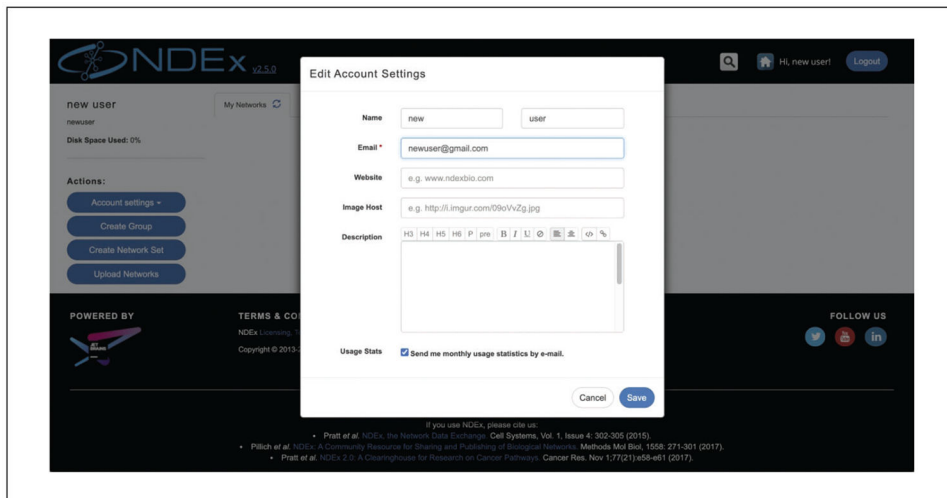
NDEx v2.5.0

Hi, new user! Logout

new user
newuser
Disk Space Used: 0%

My Networks

Actions:
Account settings
Create Group
Create Network Set
Upload Networks

Edit Account Settings

| Name | new | user |
|---|---|---|
| Email * | newuser@gmail.com | |
| Website | e.g. www.ndexbio.com | |
| Image Host | e.g. http://i.imgur.com/09oVvZg.jpg | |
| Description | H3 H4 H5 H6 P pre B I U | |

Usage Stats  Send me monthly usage statistics by e-mail.

Cancel Save

POWERED BY

TERMS & CO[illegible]
NDEx Licensing, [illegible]
Copyright © 2013-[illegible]

FOLLOW US

If you use NDEx, please cite us:
• Pratt et al. NDEx, the Network Data Exchange. Cell Systems, Vol. 1, Issue 4: 302-305 (2015).
• Pillich et al. NDEx: A Community Resource for Sharing and Publishing of Biological Networks. Methods Mol Biol, 1558: 271-301 (2017).
• Pratt et al. NDEx 2.0: A Clearinghouse for Research on Cancer Pathways. Cancer Res. Nov 1;77(21):e58-e61 (2017).